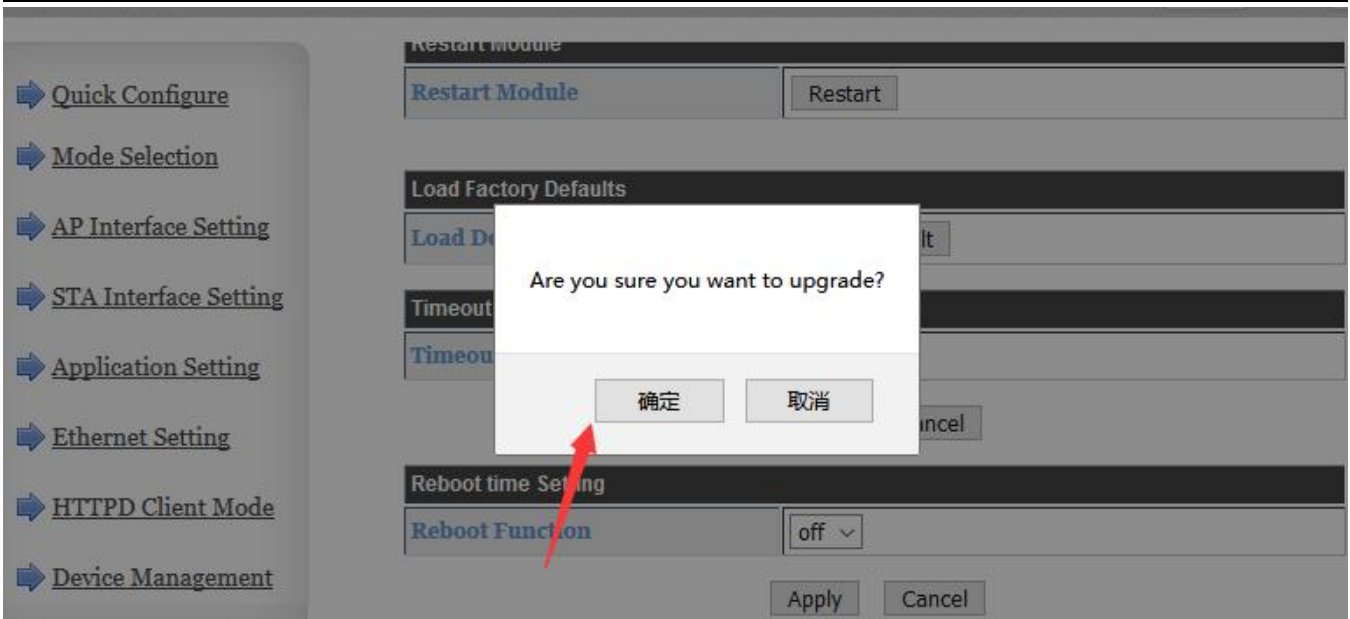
Quick Configure
Mode Selection
AP Interface Setting
STA Interface Setting
Application Setting
Ethernet Setting
HTTPD Client Mode
Device Management

Restart Module

| Restart Module | Restart |
|---|---|

Load Factory Defaults

| Load De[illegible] | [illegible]lt |
|---|---|

Timeout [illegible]

| Timeou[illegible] | |
|---|---|

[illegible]ncel

Are you sure you want to upgrade?

确定 取消

Reboot time Se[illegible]ing

| Reboot Func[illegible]ion | off |
|---|---|

Apply Cancel